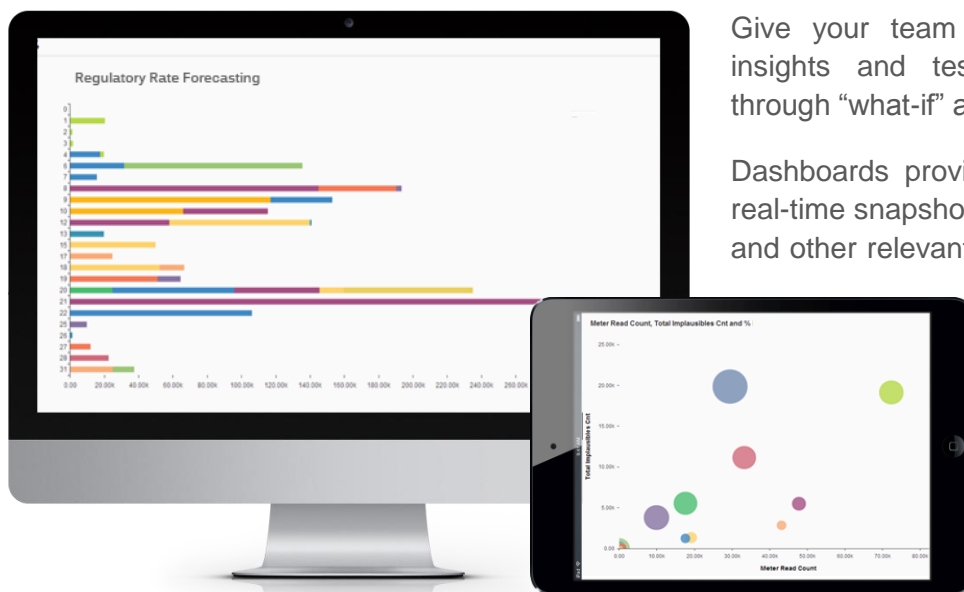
Regulatory Rate Forecasting

0
1
2
3
4
6
7
8
9
10
12
13
15
17
18
19
20
21
22
25
26
27
28
31

0.00 20.00k 40.00k 60.00k 80.00k 100.00k 120.00k 140.00k 160.00k 180.00k 200.00k 220.00k 240.00k 260.00k

Give your team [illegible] insights and tes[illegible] through "what-if" a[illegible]

Dashboards provi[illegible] real-time snapsho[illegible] and other relevant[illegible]

Meter Read Count, Total Implausibles Cnt and %

25.00k
20.00k
15.00k
10.00k
5.00k
0.00

Total Implausibles Cnt

0.00 10.00k 20.00k 30.00k 40.00k 50.00k 60.00k 70.00k 80.00k

Meter Read Count